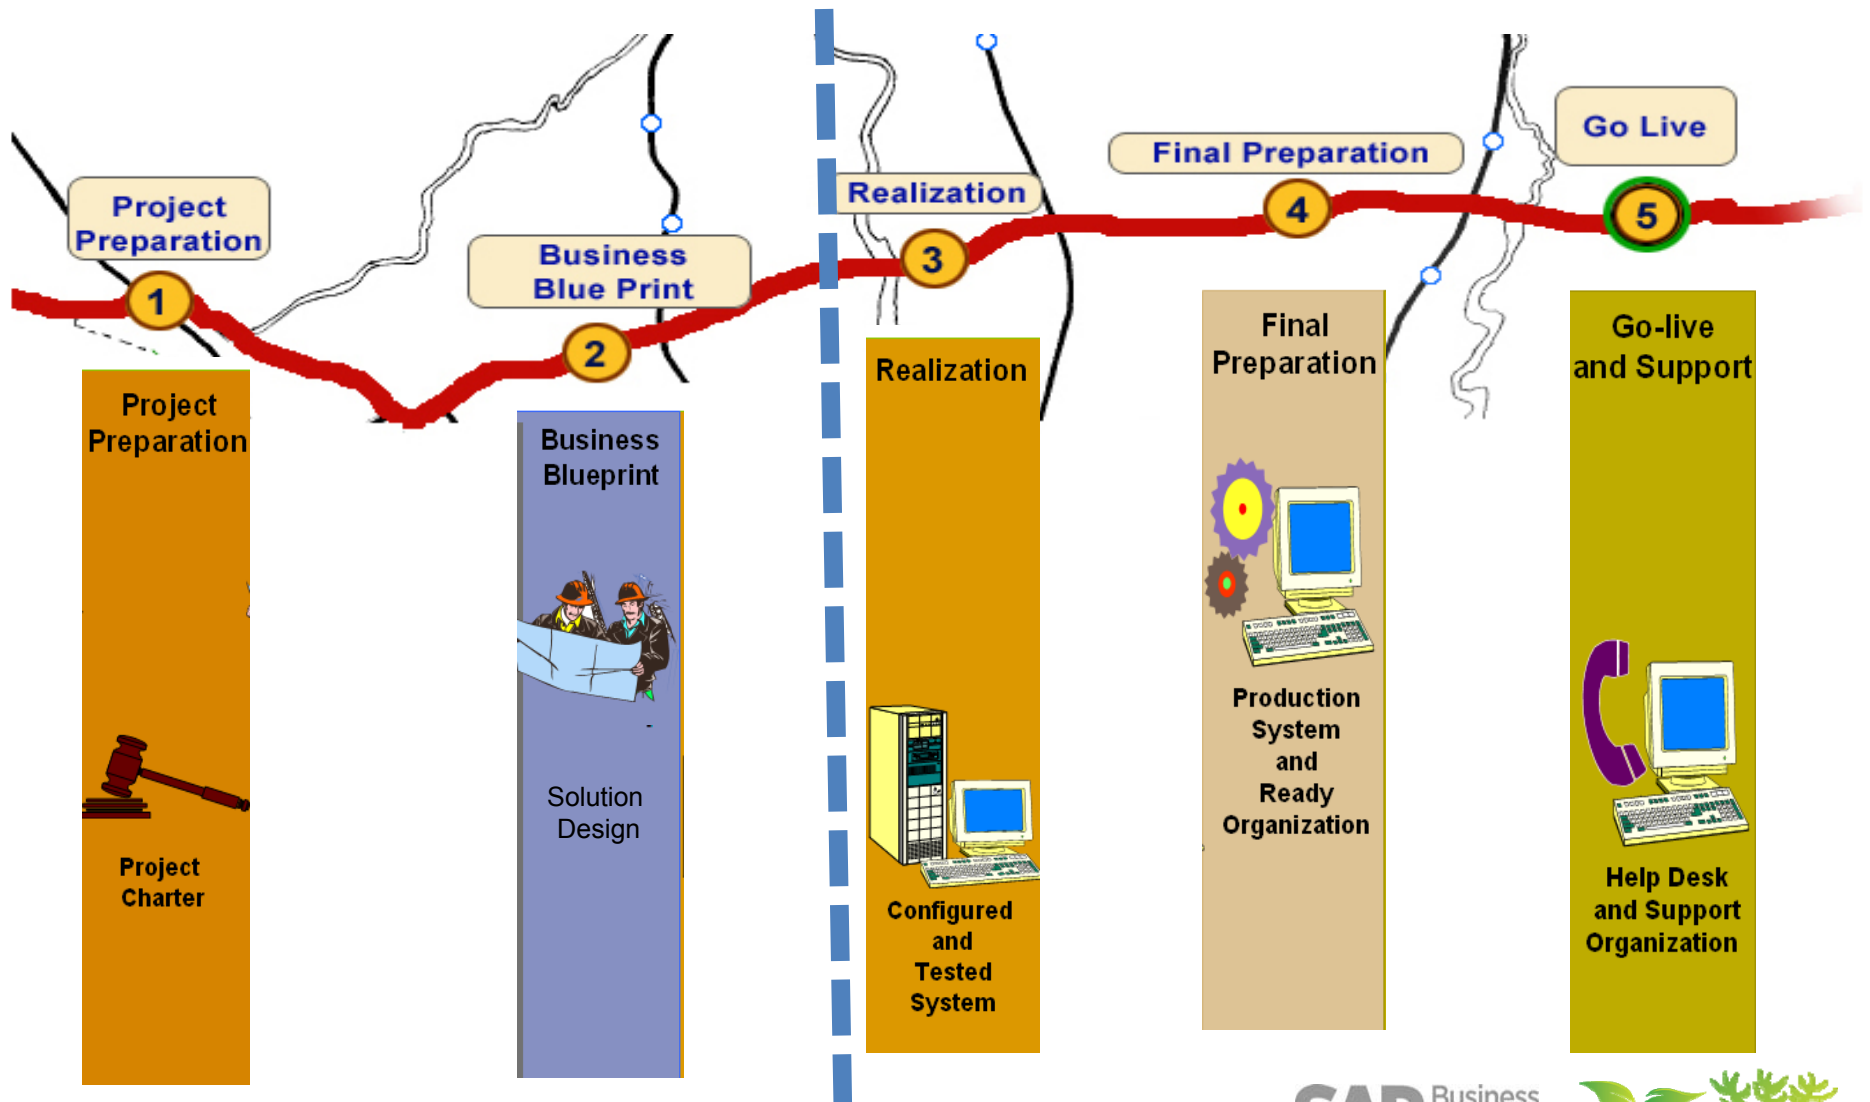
Project Preparation

1

Business Blue Print

2

Realization

3

Final Preparation

4

Go Live

5

Project Preparation

Project Charter

Business Blueprint

Solution Design

Realization

Configured and Tested System

Final Preparation

Production System and Ready Organization

Go-live and Support

Help Desk and Support Organization

SAP Business